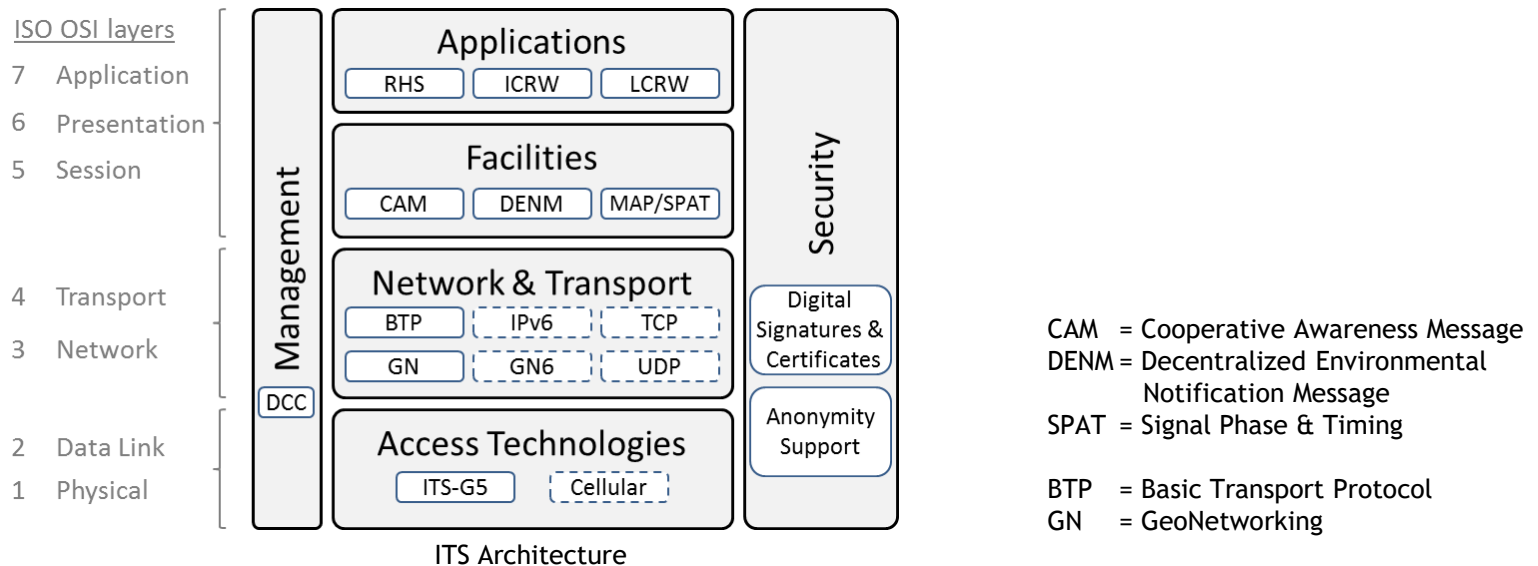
ISO OSI layers
7 Application
6 Presentation
5 Session
4 Transport
3 Network
2 Data Link
1 Physical

Management
DCC

Applications
RHS ICRW LCRW

Facilities
CAM DENM MAP/SPAT

Network & Transport
BTP IPv6 TCP
GN GN6 UDP

Access Technologies
ITS-G5 Cellular

Security
Digital Signatures & Certificates
Anonymity Support

ITS Architecture

CAM = Cooperative Awareness Message
DENM = Decentralized Environmental Notification Message
SPAT = Signal Phase & Timing

BTP = Basic Transport Protocol
GN = GeoNetworking